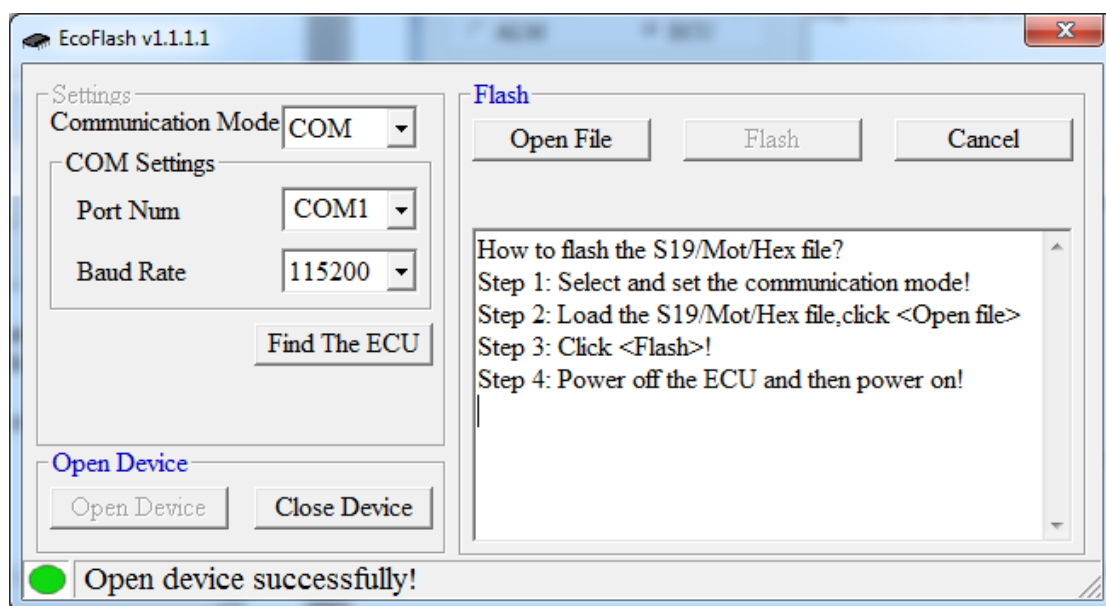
EcoFlash v1.1.1.1

Settings
Communication Mode COM
COM Settings
Port Num COM1
Baud Rate 115200
Find The ECU

Open Device
Open Device
Close Device

Flash
Open File
Flash
Cancel

How to flash the S19/Mot/Hex file?
Step 1: Select and set the communication mode!
Step 2: Load the S19/Mot/Hex file,click <Open file>
Step 3: Click <Flash>!
Step 4: Power off the ECU and then power on!

Open device successfully!